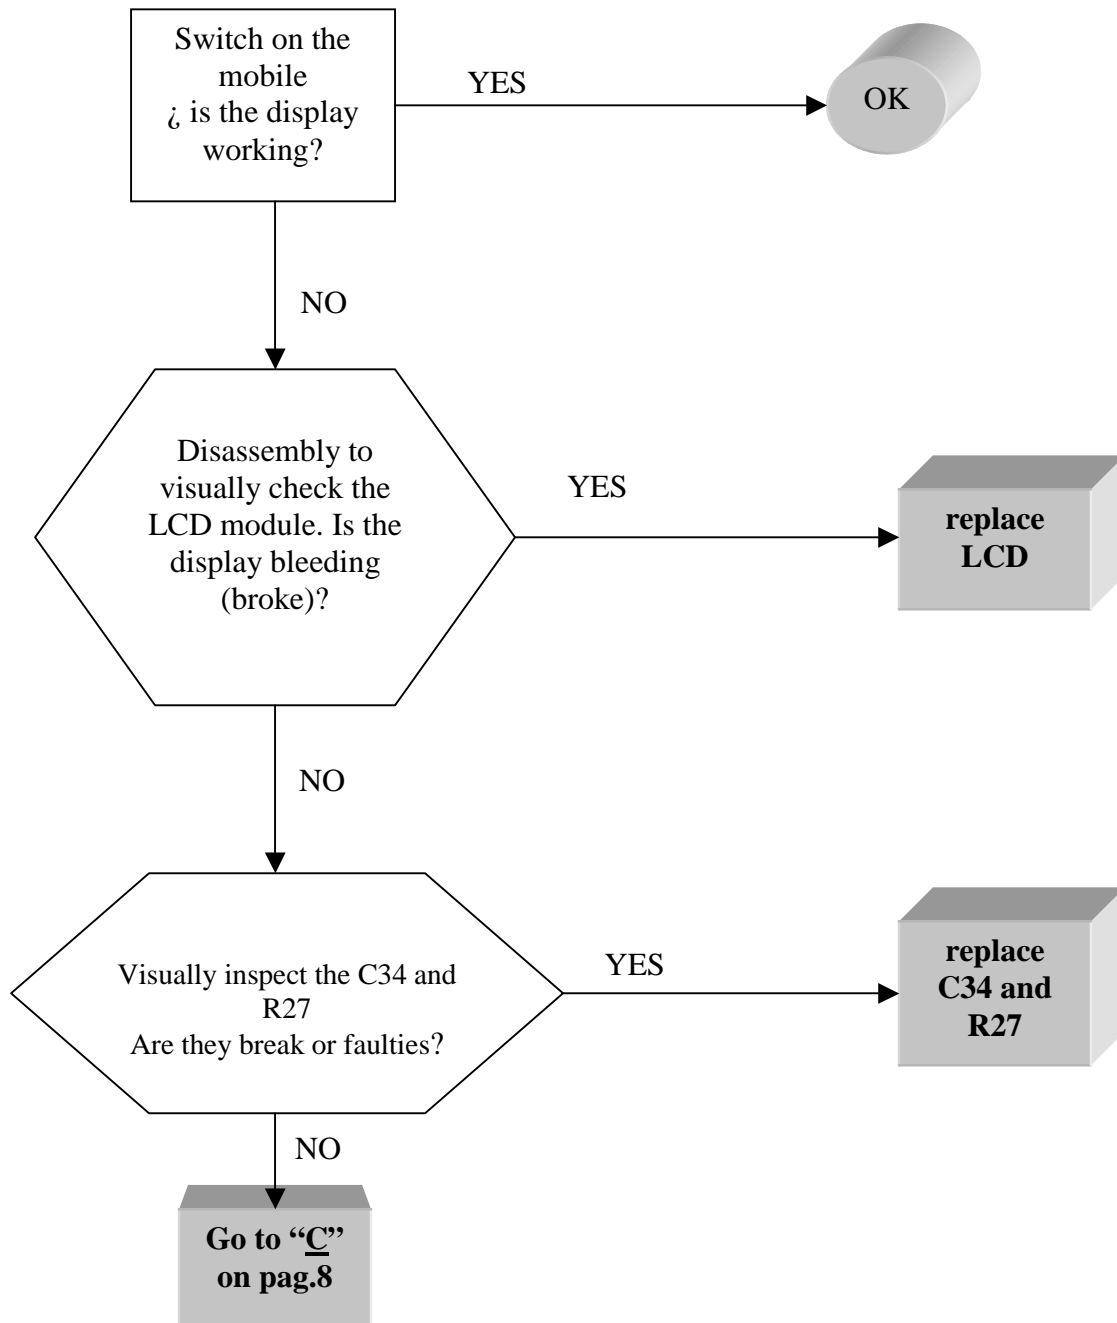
Switch on the mobile ¿ is the display working?

YES

OK

NO

Disassembly to visually check the LCD module. Is the display bleeding (broke)?

YES

replace LCD

NO

Visually inspect the C34 and R27 Are they break or faulties?

YES

replace C34 and R27

NO

Go to "C" on pag.8